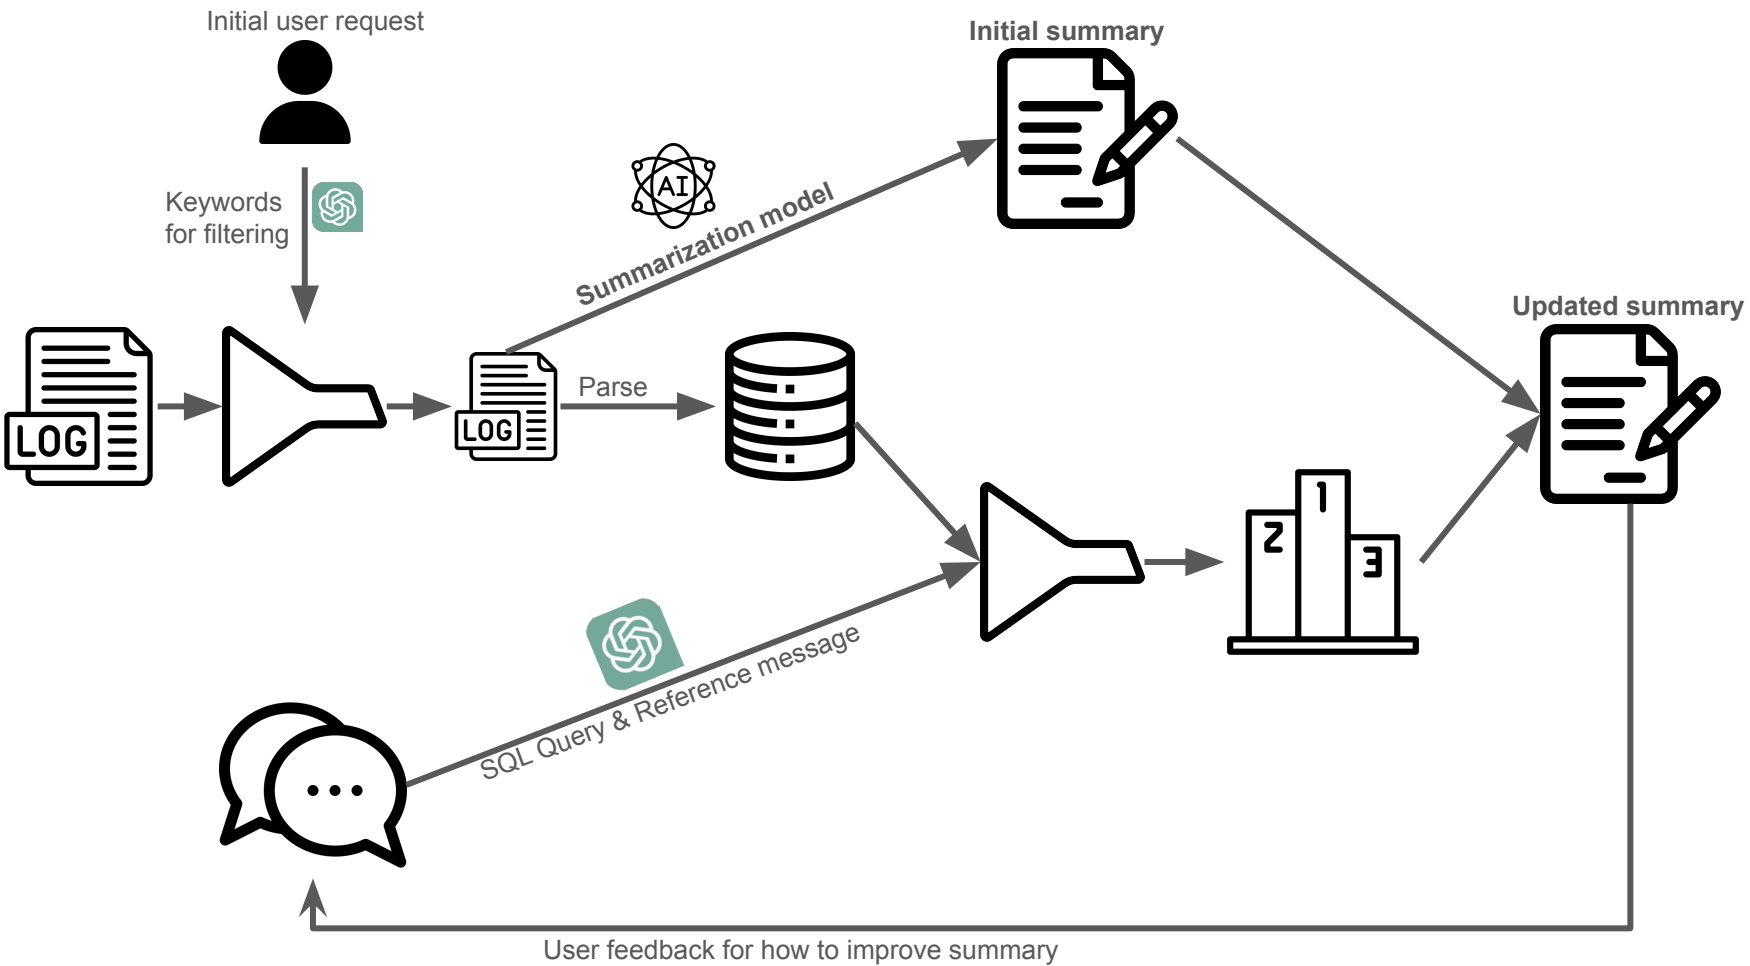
Initial user request

Keywords for filtering

LOG

LOG

Parse

AI

Summarization model

Initial summary

Updated summary

1

2

3

SQL Query & Reference message

User feedback for how to improve summary